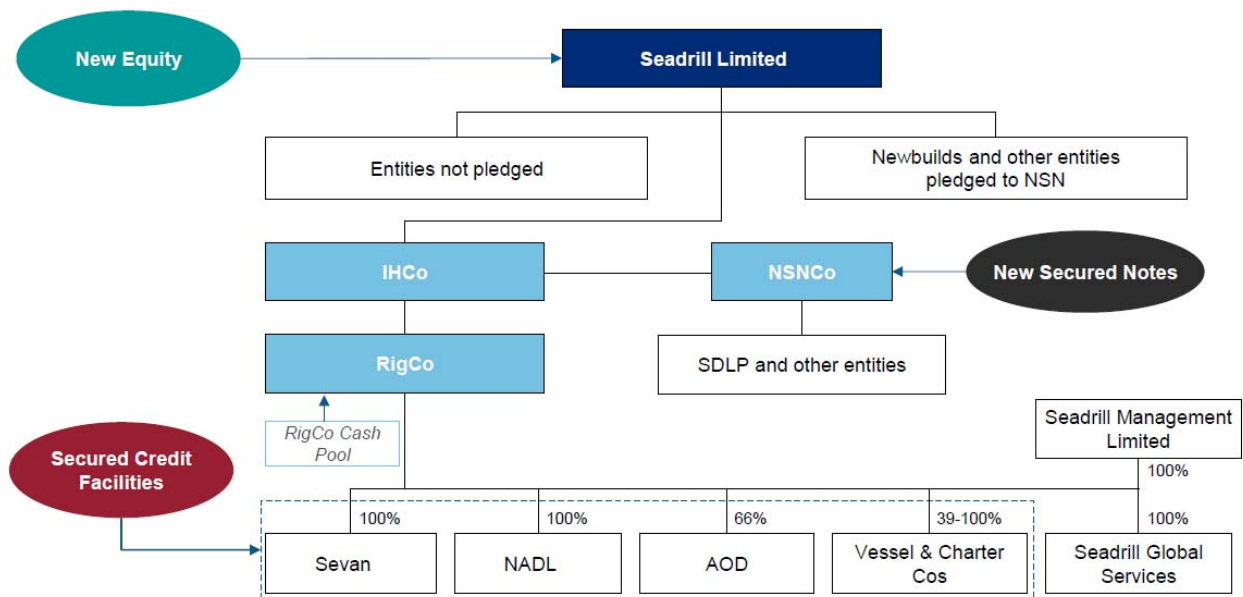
New Equity

Seadrill Limited

Entities not pledged

Newbuilds and other entities pledged to NSN

IHCo

NSNCo

New Secured Notes

RigCo

SDLP and other entities

RigCo Cash Pool

Seadrill Management Limited

Secured Credit Facilities

100%

100%

100%

66%

39-100%

100%

Sevan

NADL

AOD

Vessel & Charter Cos

Seadrill Global Services